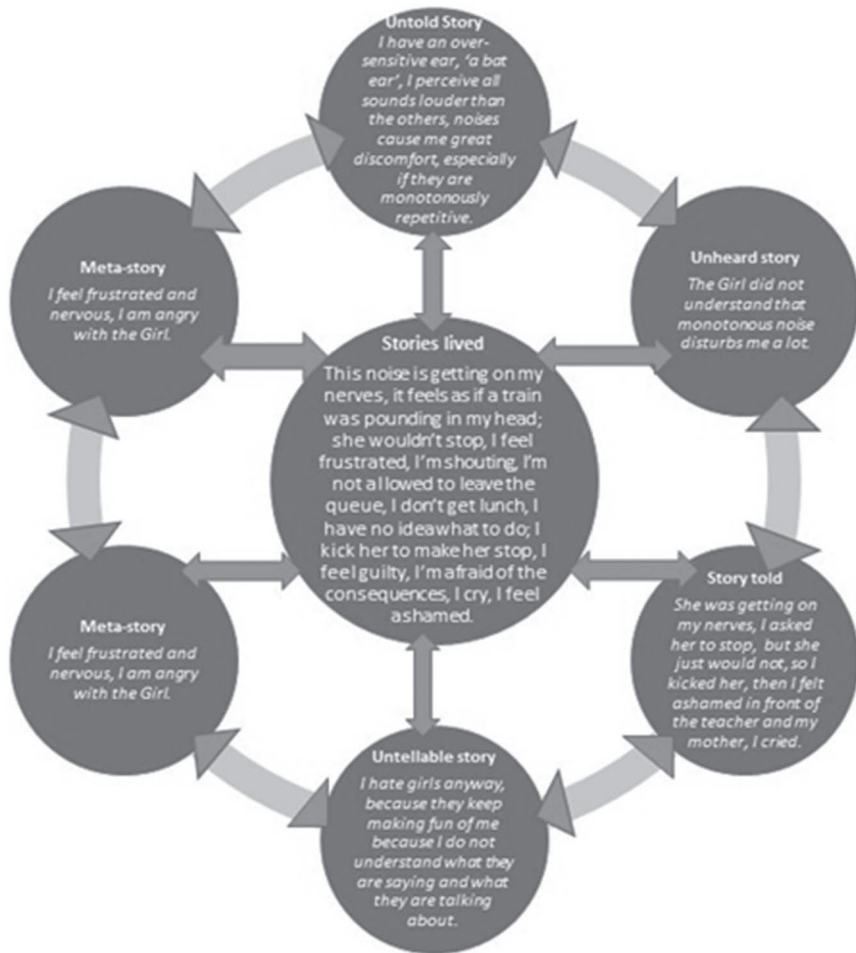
Untold Story
I have an over-sensitive ear, 'a bat ear', I perceive all sounds louder than the others, noises cause me great discomfort, especially if they are monotonously repetitive.

Meta-story
I feel frustrated and nervous, I am angry with the Girl.

Unheard story
The Girl did not understand that monotonous noise disturbs me a lot.

Stories lived
This noise is getting on my nerves, it feels as if a train was pounding in my head; she wouldn't stop, I feel frustrated, I'm shouting, I'm not allowed to leave the queue, I don't get lunch, I have no ideawhat to do; I kick her to make her stop, I feel guilty, I'm afraid of the consequences, I cry, I feel ashamed.

Meta-story
I feel frustrated and nervous, I am angry with the Girl.

Story told
She was getting on my nerves, I asked her to stop, but she just would not, so I kicked her, then I felt ashamed in front of the teacher and my mother, I cried.

Untellable story
I hate girls anyway, because they keep making fun of me because I do not understand what they are saying and what they are talking about.